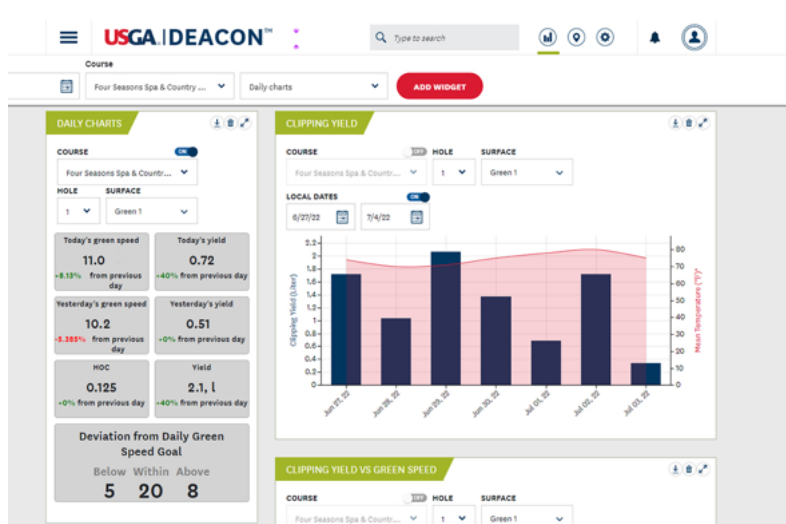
USGA | DEACON™

Type to search

Course

Four Seasons Spa & Country ...

Daily charts

ADD WIDGET

DAILY CHARTS

COURSE

ON

Four Seasons Spa & Countr...

HOLE

SURFACE

1

Green 1

Today's green speed

11.0

+8.13% from previous day

Today's yield

0.72

+40% from previous day

Yesterday's green speed

10.2

-5.385% from previous day

Yesterday's yield

0.51

+0% from previous day

HOC

0.125

+0% from previous day

Yield

2.1, l

+40% from previous day

Deviation from Daily Green Speed Goal

Below Within Above

5 20 8

CLIPPING YIELD

COURSE

OFF

HOLE

SURFACE

Four Seasons Spa & Countr...

1

Green 1

LOCAL DATES

ON

6/27/22

7/4/22

2.2
2
1.8
1.6
1.4
1.2
1
0.8
0.6
0.4
0.2
0

Clipping Yield (Liter)

80
70
60
50
40
30
20
10
0

Mean Temperature (°F)

Jun 27, 22
Jun 28, 22
Jun 29, 22
Jun 30, 22
Jul 01, 22
Jul 02, 22
Jul 03, 22

CLIPPING YIELD VS GREEN SPEED

COURSE

OFF

HOLE

SURFACE

Four Seasons Spa & Countr...

1

Green 1